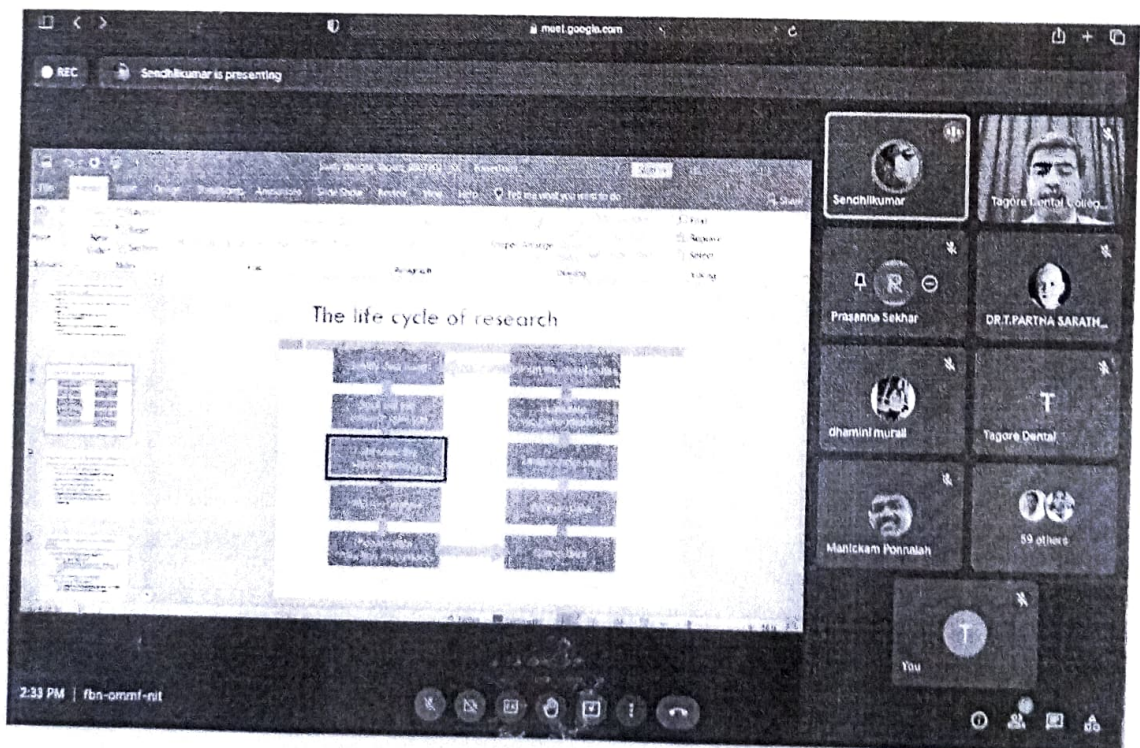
meet.google.com

REC

Sendhilkumar is presenting

File Home Insert Design Transitions Animations Slide Show Review View Help Tell me what you want to do

Share

Layout

Reset

New Slide

Section

Slides

Font

Paragraph

Drawing

Editing

Find

Replace

Select

Arrange

The life cycle of research

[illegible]

Sendhilkumar

Tagore Dental Colleg...

R

Prasanna Sekhar

DR.T.PARTHA SARATH...

dhamini murali

T

Tagore Dental

Manickam Ponnaiah

59 others

T

You

2:33 PM | fbn-ommf-nit